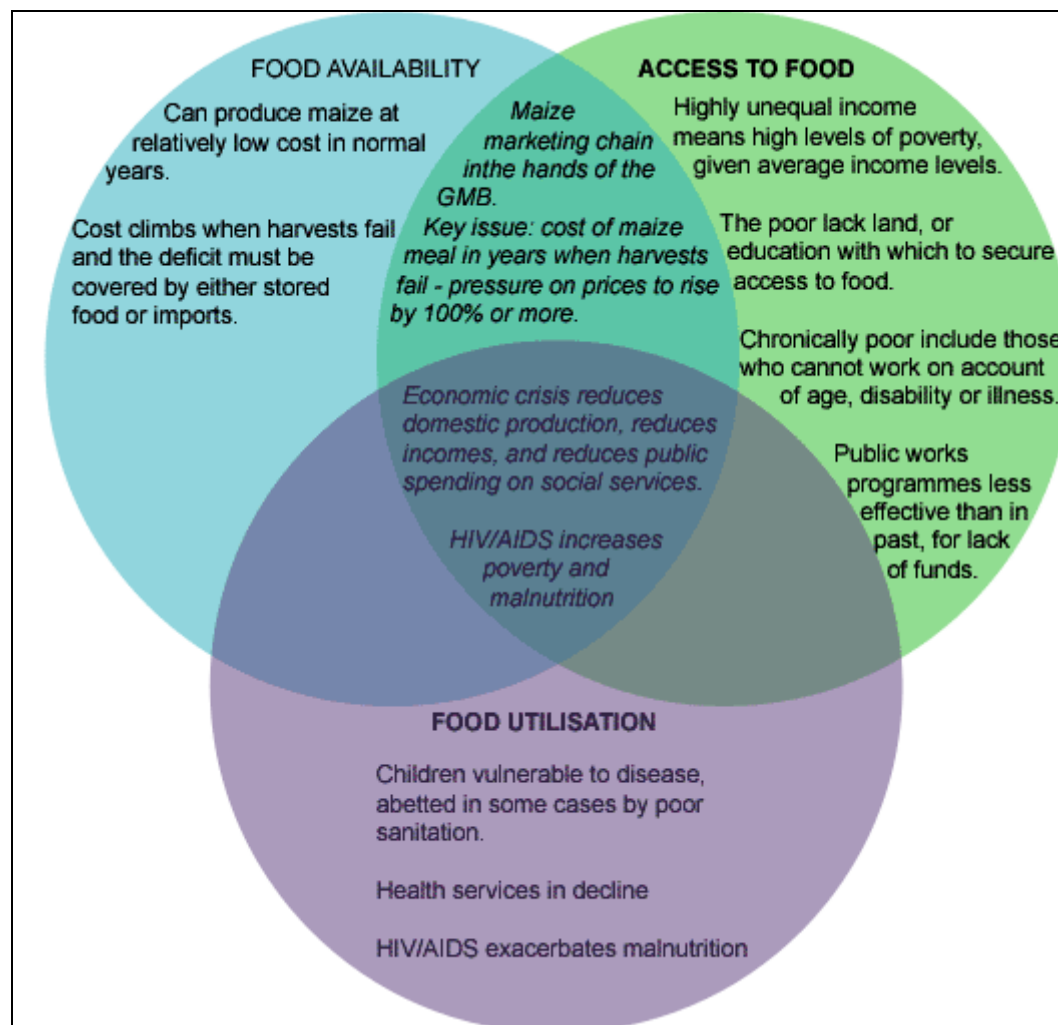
FOOD AVAILABILITY

Can produce maize at relatively low cost in normal years.

Cost climbs when harvests fail and the deficit must be covered by either stored food or imports.

Maize marketing chain inthe hands of the GMB.

Key issue: cost of maize meal in years when harvests fail - pressure on prices to rise by 100% or more.

ACCESS TO FOOD

Highly unequal income means high levels of poverty, given average income levels.

The poor lack land, or education with which to secure access to food.

Chronically poor include those who cannot work on account of age, disability or illness.

Public works programmes less effective than in past, for lack of funds.

Economic crisis reduces domestic production, reduces incomes, and reduces public spending on social services.

HIV/AIDS increases poverty and malnutrition

FOOD UTILISATION

Children vulnerable to disease, abetted in some cases by poor sanitation.

Health services in decline

HIV/AIDS exacerbates malnutrition